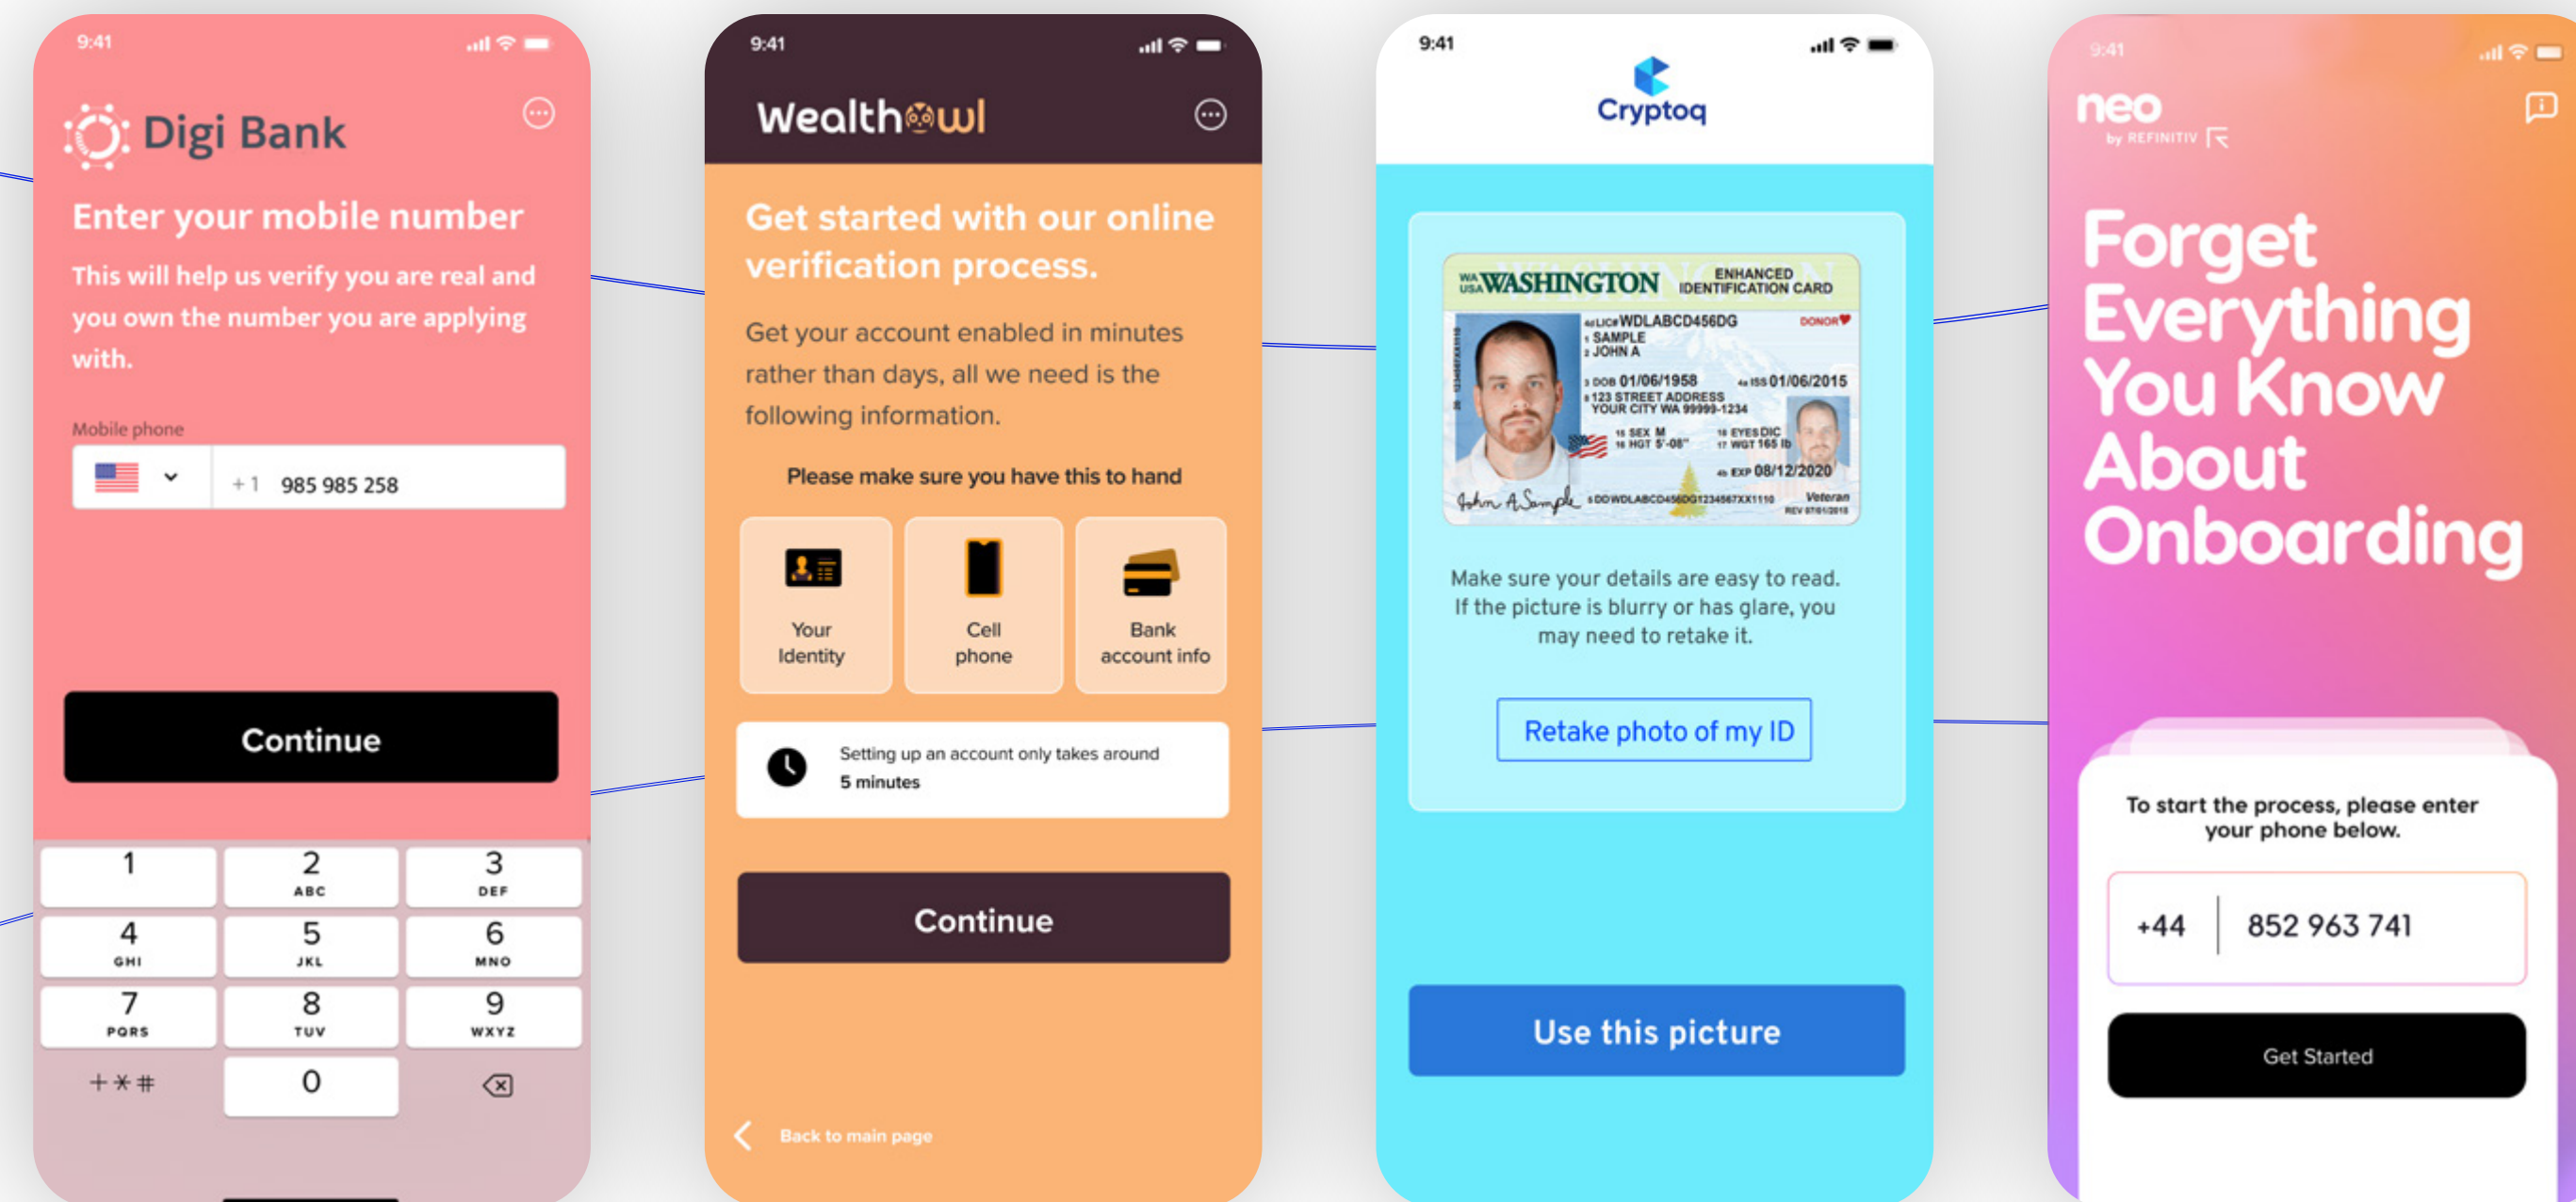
9:41

Digi Bank

Enter your mobile number

This will help us verify you are real and you own the number you are applying with.

Mobile phone

+1 985 985 258

Continue

| 1 | 2 ABC | 3 DEF |
|---|---|---|
| 4 GHI | 5 JKL | 6 MNO |
| 7 PQRS | 8 TUV | 9 WXYZ |
| +*# | 0 | |

9:41

Wealthowl

Get started with our online verification process.

Get your account enabled in minutes rather than days, all we need is the following information.

Please make sure you have this to hand

Your Identity

Cell phone

Bank account info

Setting up an account only takes around 5 minutes

Continue

Back to main page

9:41

Cryptoq

WA USA WASHINGTON ENHANCED IDENTIFICATION CARD

4d LIC# WDLABCD456DG DONOR
1 SAMPLE
2 JOHN A
3 DOB 01/06/1958 4a ISS 01/06/2015
8 123 STREET ADDRESS YOUR CITY WA 99999-1234
15 SEX M 18 EYES DIC
16 HGT 5'-08" 17 WGT 165 lb
4b EXP 08/12/2020
John A Sample 5 DDWDLABCD456DG1234567XX1110 Veteran

Make sure your details are easy to read. If the picture is blurry or has glare, you may need to retake it.

Retake photo of my ID

Use this picture

9:41

neo by REFINITIV

Forget Everything You Know About Onboarding

To start the process, please enter your phone below.

+44 852 963 741

Get Started